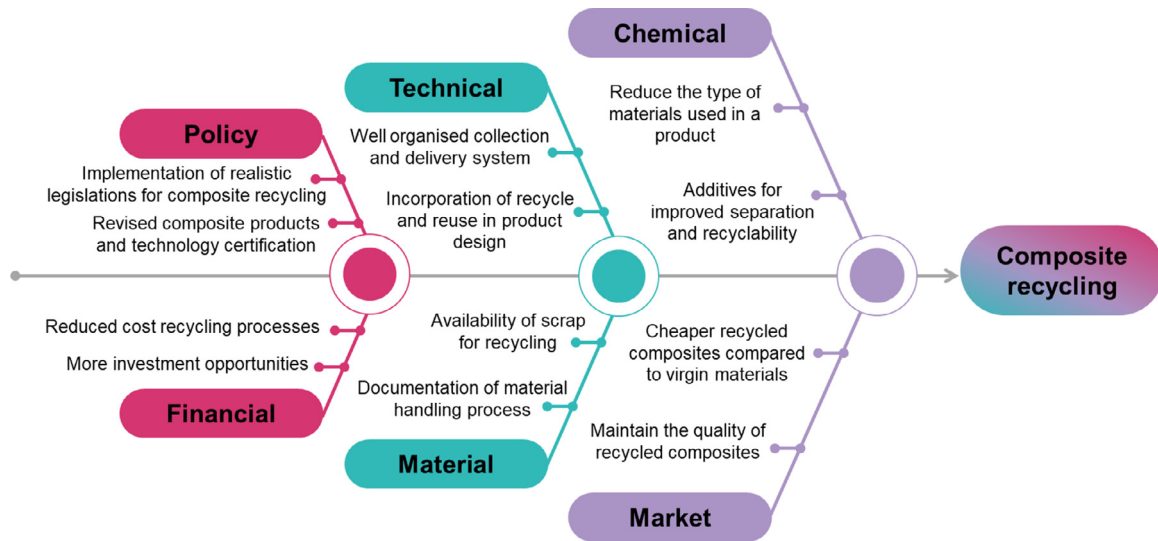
Chemical

Technical

Policy

Reduce the type of materials used in a product

Well organised collection and delivery system

Implementation of realistic legislations for composite recycling

Incorporation of recycle and reuse in product design

Additives for improved separation and recyclability

Revised composite products and technology certification

Composite recycling

Reduced cost recycling processes

Availability of scrap for recycling

Cheaper recycled composites compared to virgin materials

More investment opportunities

Documentation of material handling process

Financial

Maintain the quality of recycled composites

Material

Market